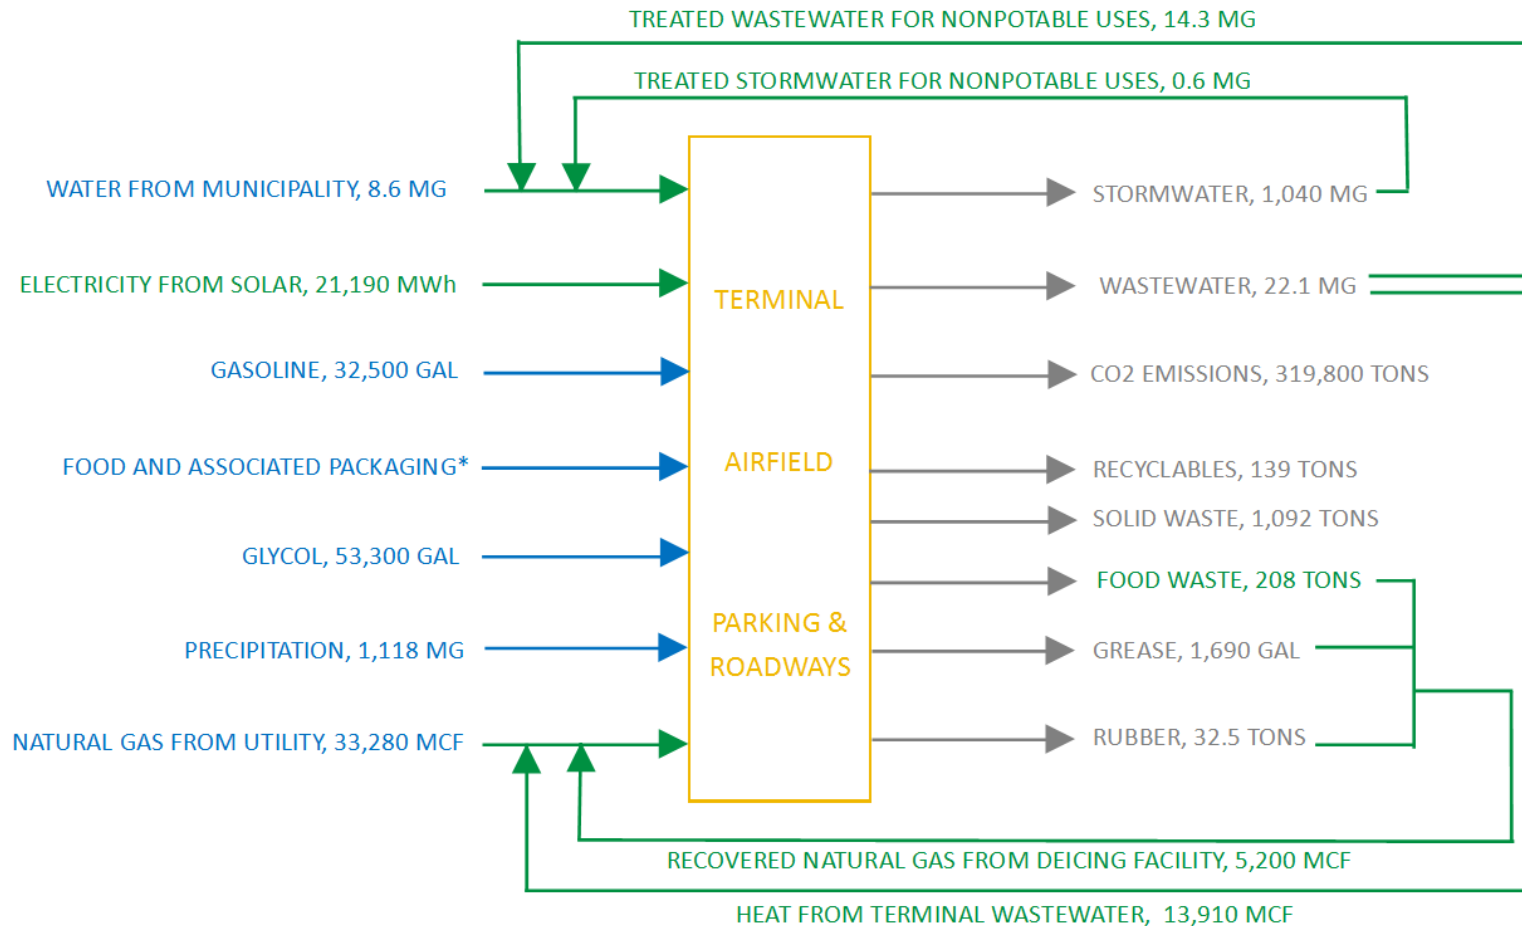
TREATED WASTEWATER FOR NONPOTABLE USES, 14.3 MG

TREATED STORMWATER FOR NONPOTABLE USES, 0.6 MG

WATER FROM MUNICIPALITY, 8.6 MG

ELECTRICITY FROM SOLAR, 21,190 MWh

GASOLINE, 32,500 GAL

FOOD AND ASSOCIATED PACKAGING*

GLYCOL, 53,300 GAL

PRECIPITATION, 1,118 MG

NATURAL GAS FROM UTILITY, 33,280 MCF

TERMINAL

AIRFIELD

PARKING & ROADWAYS

STORMWATER, 1,040 MG

WASTEWATER, 22.1 MG

CO2 EMISSIONS, 319,800 TONS

RECYCLABLES, 139 TONS

SOLID WASTE, 1,092 TONS

FOOD WASTE, 208 TONS

GREASE, 1,690 GAL

RUBBER, 32.5 TONS

RECOVERED NATURAL GAS FROM DEICING FACILITY, 5,200 MCF

HEAT FROM TERMINAL WASTEWATER, 13,910 MCF